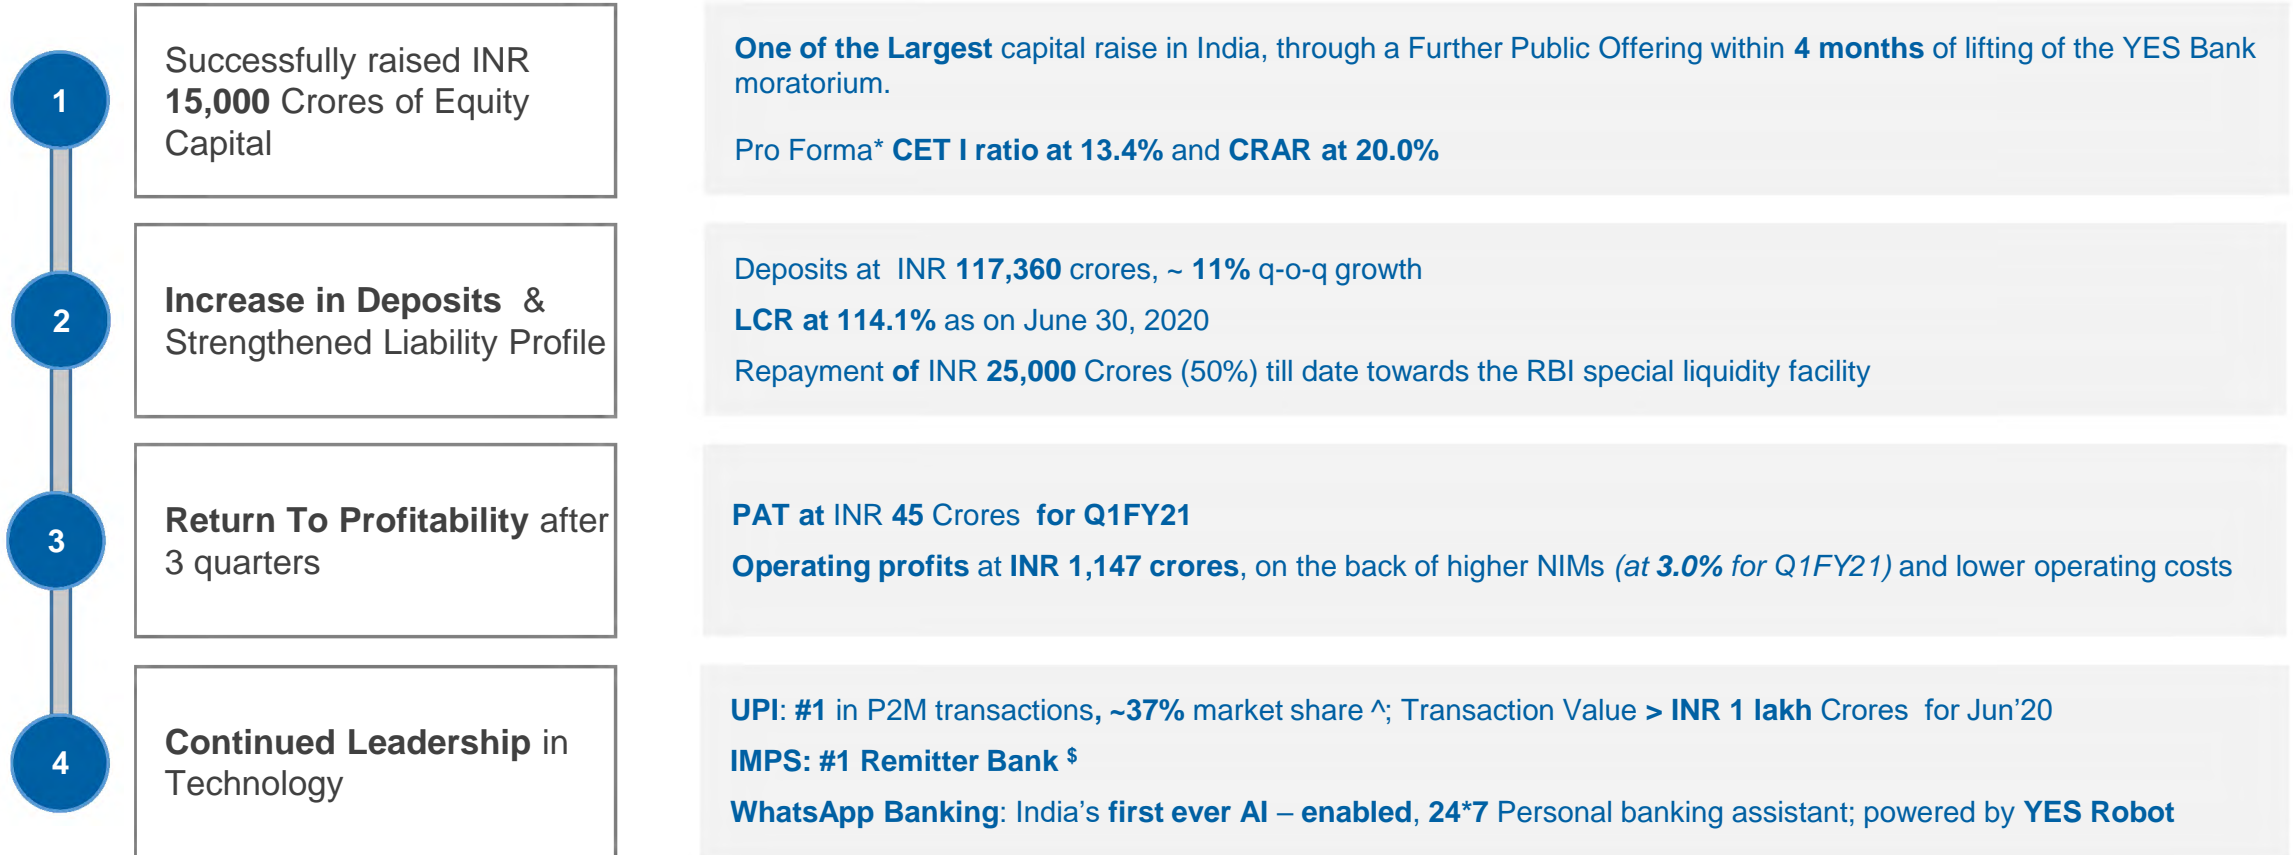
1

Successfully raised INR 15,000 Crores of Equity Capital

One of the Largest capital raise in India, through a Further Public Offering within 4 months of lifting of the YES Bank moratorium.

Pro Forma* CET I ratio at 13.4% and CRAR at 20.0%

2

Increase in Deposits & Strengthened Liability Profile

Deposits at INR 117,360 crores, ~ 11% q-o-q growth

LCR at 114.1% as on June 30, 2020

Repayment of INR 25,000 Crores (50%) till date towards the RBI special liquidity facility

3

Return To Profitability after 3 quarters

PAT at INR 45 Crores for Q1FY21

Operating profits at INR 1,147 crores, on the back of higher NIMs (at 3.0% for Q1FY21) and lower operating costs

4

Continued Leadership in Technology

UPI: #1 in P2M transactions, ~37% market share ^; Transaction Value > INR 1 lakh Crores for Jun’20

IMPS: #1 Remitter Bank $

WhatsApp Banking: India’s first ever AI – enabled, 24*7 Personal banking assistant; powered by YES Robot